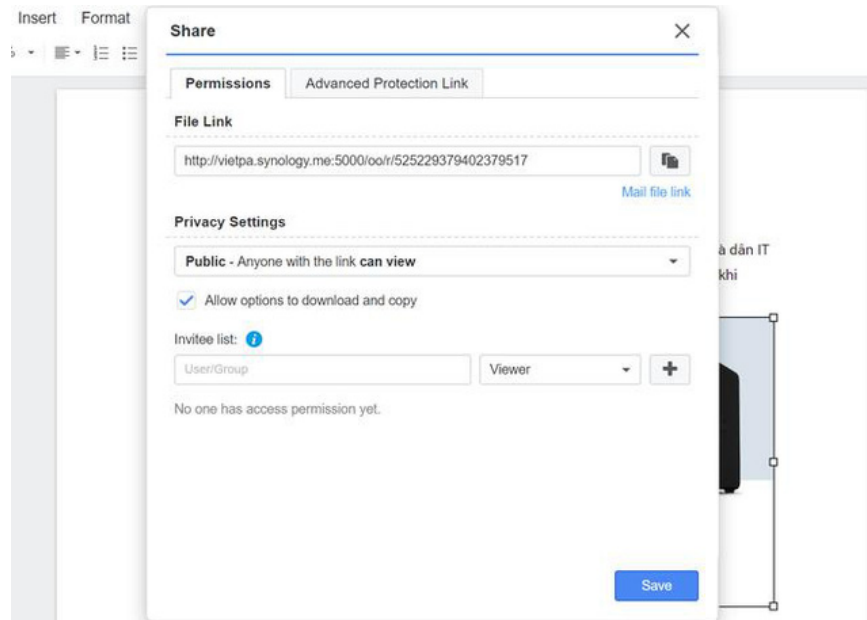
Insert Format

Share

Permissions Advanced Protection Link

File Link

http://vietpa.synology.me:5000/oo/r/525229379402379517

Mail file link

Privacy Settings

Public - Anyone with the link can view

Allow options to download and copy

Invitee list:

User/Group

Viewer

No one has access permission yet.

Save

à dân IT

khi